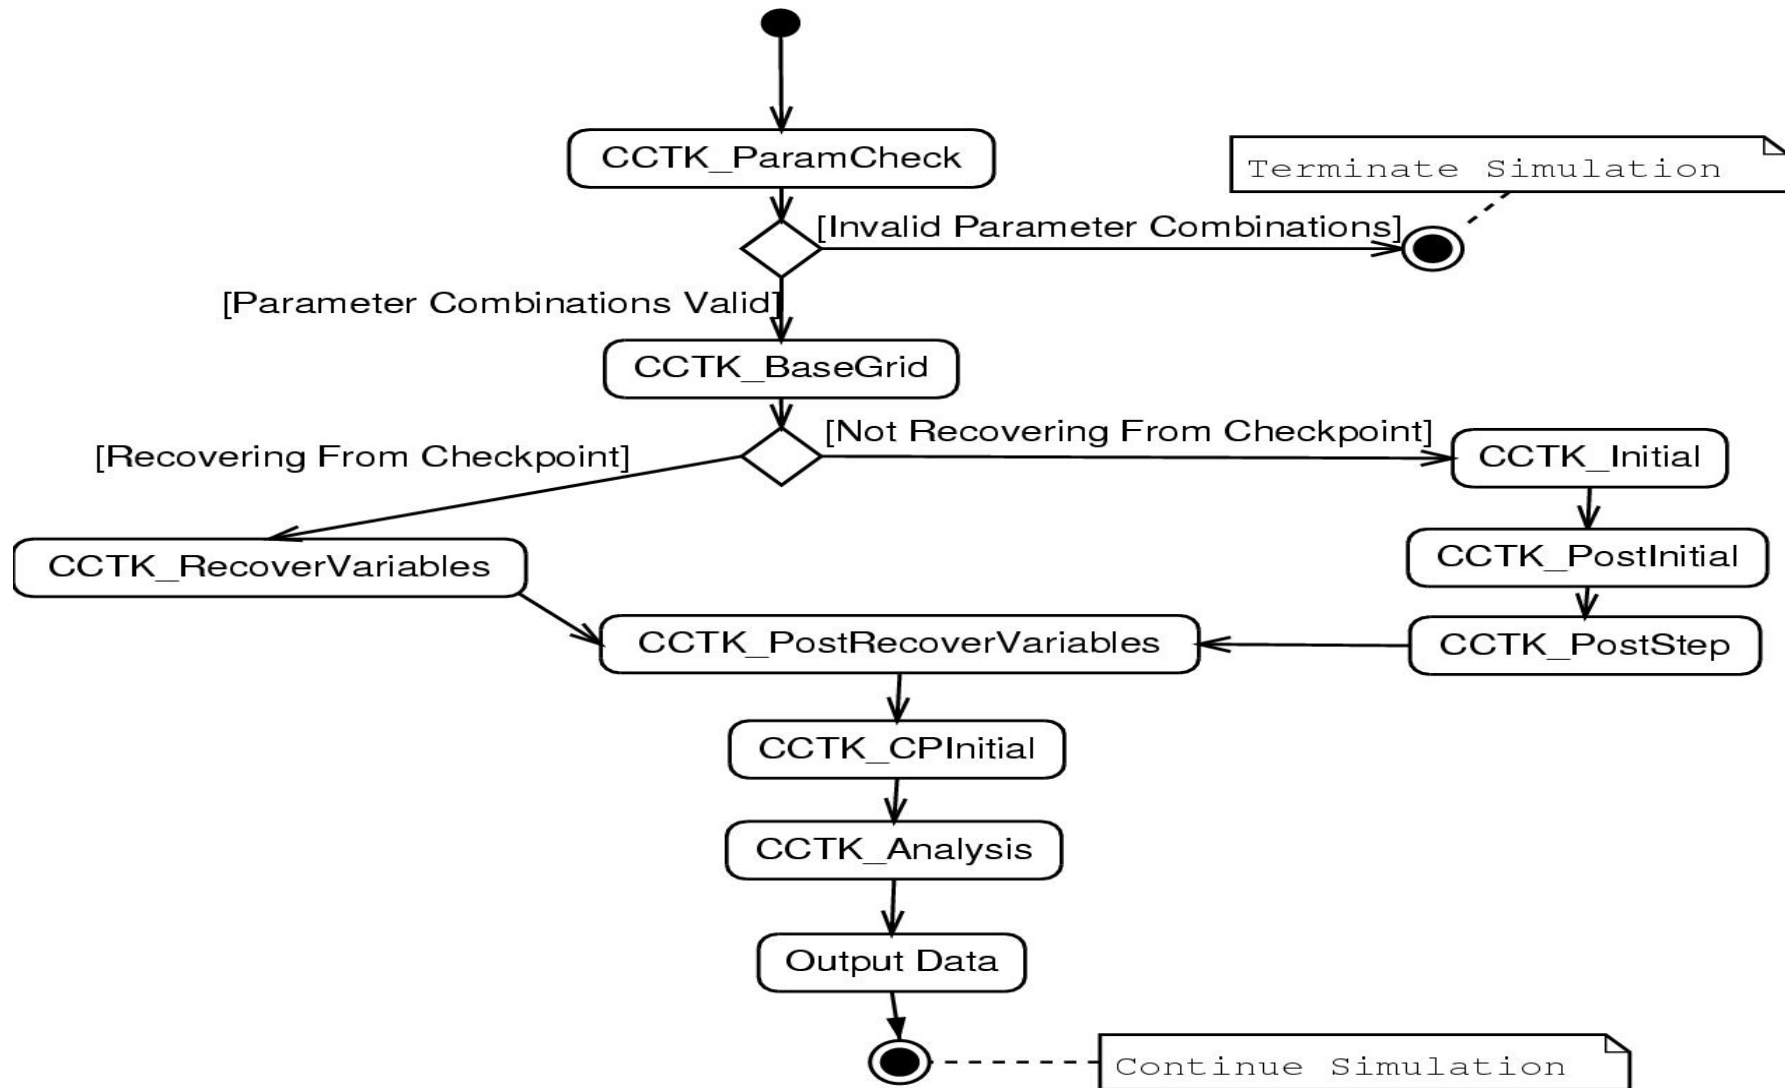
CCTK_ParamCheck

Terminate Simulation

[Invalid Parameter Combinations]

[Parameter Combinations Valid]

CCTK_BaseGrid

[Recovering From Checkpoint]

[Not Recovering From Checkpoint]

CCTK_Initial

CCTK_RecoverVariables

CCTK_PostInitial

CCTK_PostRecoverVariables

CCTK_PostStep

CCTK_CPInitial

CCTK_Analysis

Output Data

Continue Simulation